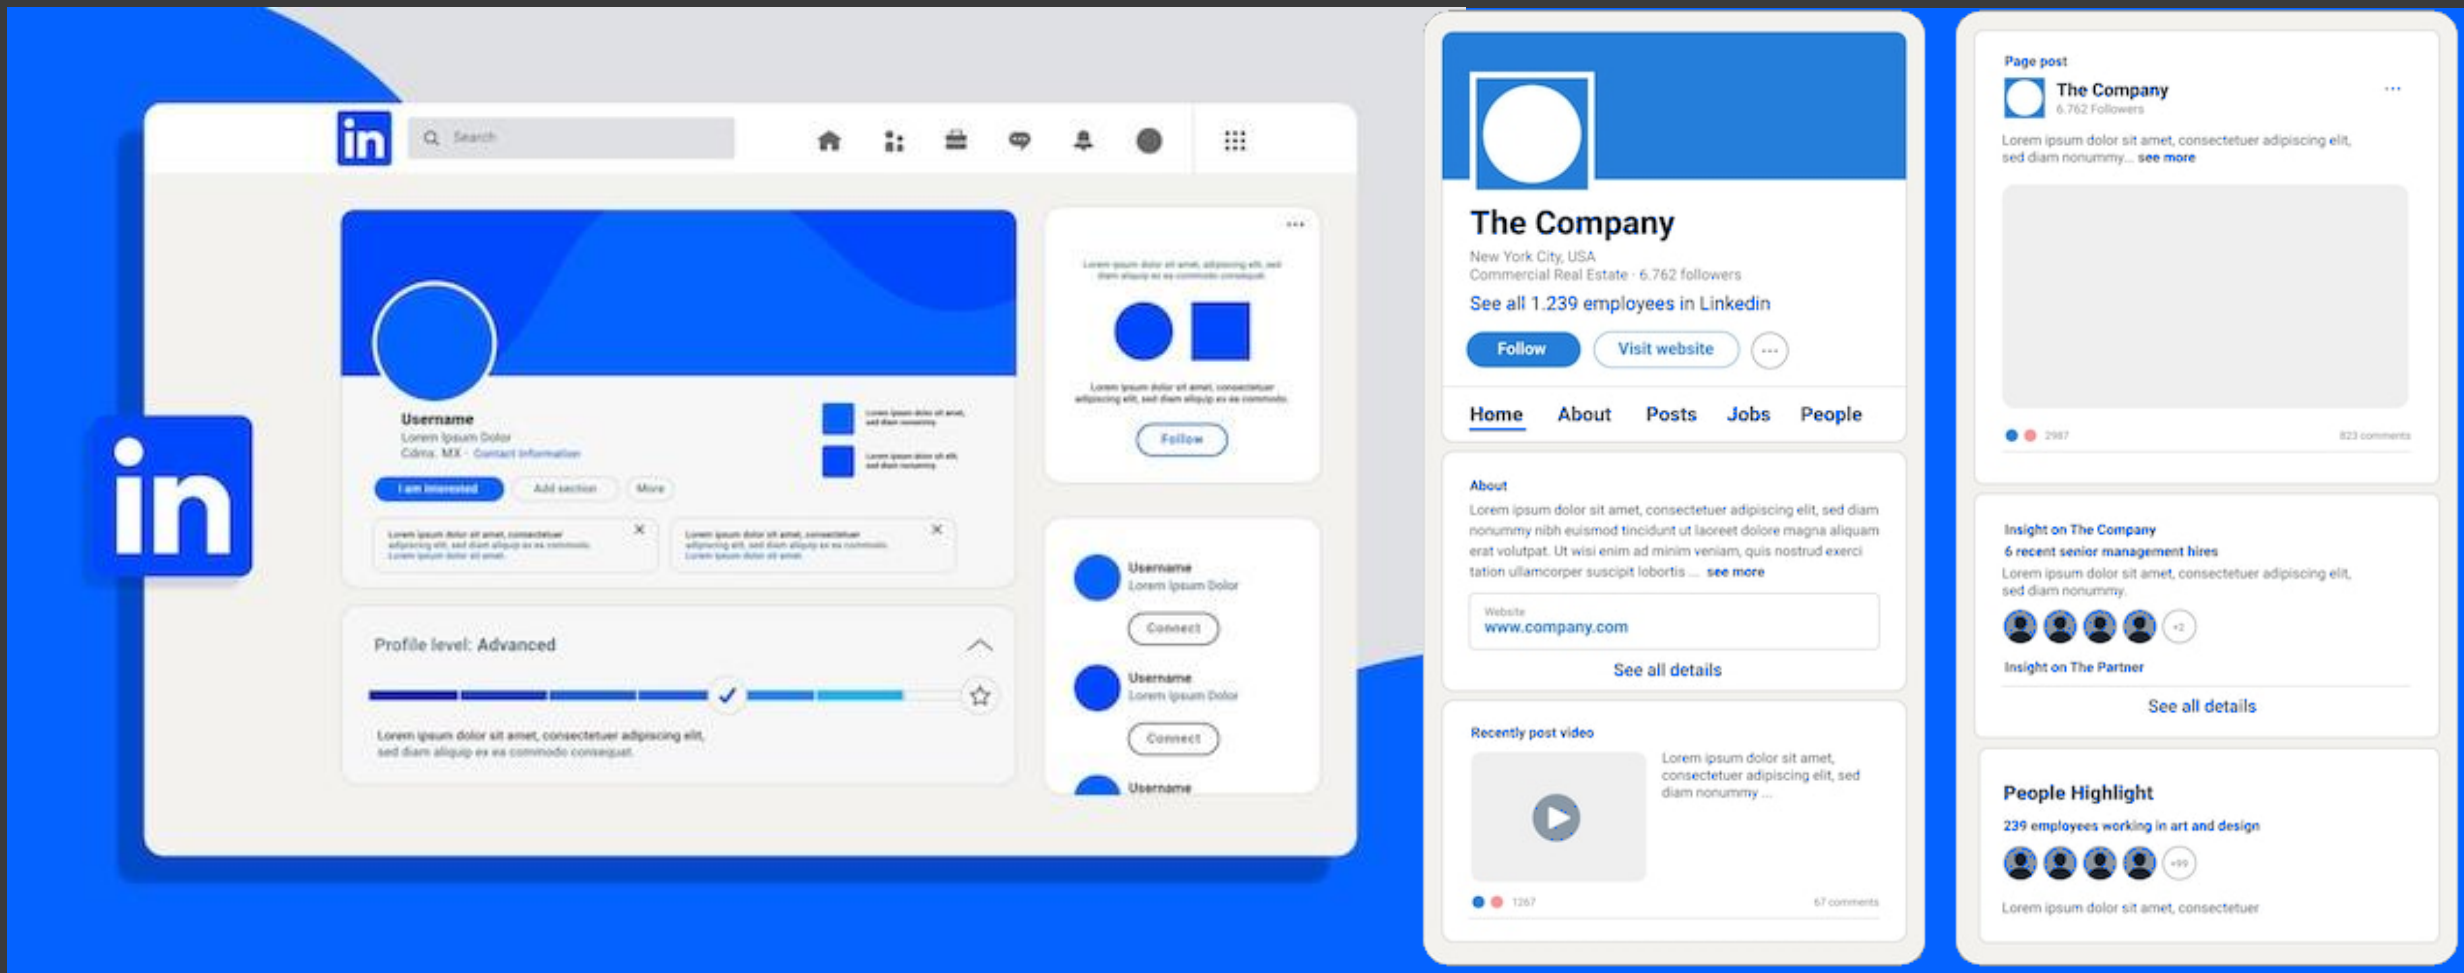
in

in

Search

Username
Lorem Ipsum Dolor
Cdmx. MX · Contact information

I am Interested
Add section
More

Lorem ipsum dolor sit amet, sed diam nonummy

Lorem ipsum dolor sit elit, sed diam nonummy

Lorem ipsum dolor sit amet, consectetuer adipiscing elit, sed diam aliquip ex ea commodo consequat.

Lorem ipsum dolor sit amet, consectetuer adipiscing elit, sed diam aliquip ex ea commodo consequat.

Profile level: Advanced

Lorem ipsum dolor sit amet, consectetuer adipiscing elit, sed diam aliquip ex ea commodo consequat.

...

Lorem ipsum dolor sit amet, adipiscing elit, sed diam aliquip ex ea commodo consequat.

Lorem ipsum dolor sit amet, consectetuer adipiscing elit, sed diam aliquip ex ea commodo.

Follow

Username
Lorem Ipsum Dolor
Connect

Username
Lorem Ipsum Dolor
Connect

Username

The Company
New York City, USA
Commercial Real Estate · 6.762 followers
See all 1.239 employees in Linkedin

Follow
Visit website
···

Home
About
Posts
Jobs
People

About
Lorem ipsum dolor sit amet, consectetuer adipiscing elit, sed diam nonummy nibh euismod tincidunt ut laoreet dolore magna aliquam erat volutpat. Ut wisi enim ad minim veniam, quis nostrud exerci tation ullamcorper suscipit lobortis ... see more

Website
www.company.com

See all details

Recently post video
Lorem ipsum dolor sit amet, consectetuer adipiscing elit, sed diam nonummy ...

1267
67 comments

Page post
The Company
6.762 Followers
···
Lorem ipsum dolor sit amet, consectetuer adipiscing elit, sed diam nonummy... see more

2987
823 comments

Insight on The Company
6 recent senior management hires
Lorem ipsum dolor sit amet, consectetuer adipiscing elit, sed diam nonummy.
+2
Insight on The Partner
See all details

People Highlight
239 employees working in art and design
+99
Lorem ipsum dolor sit amet, consectetuer